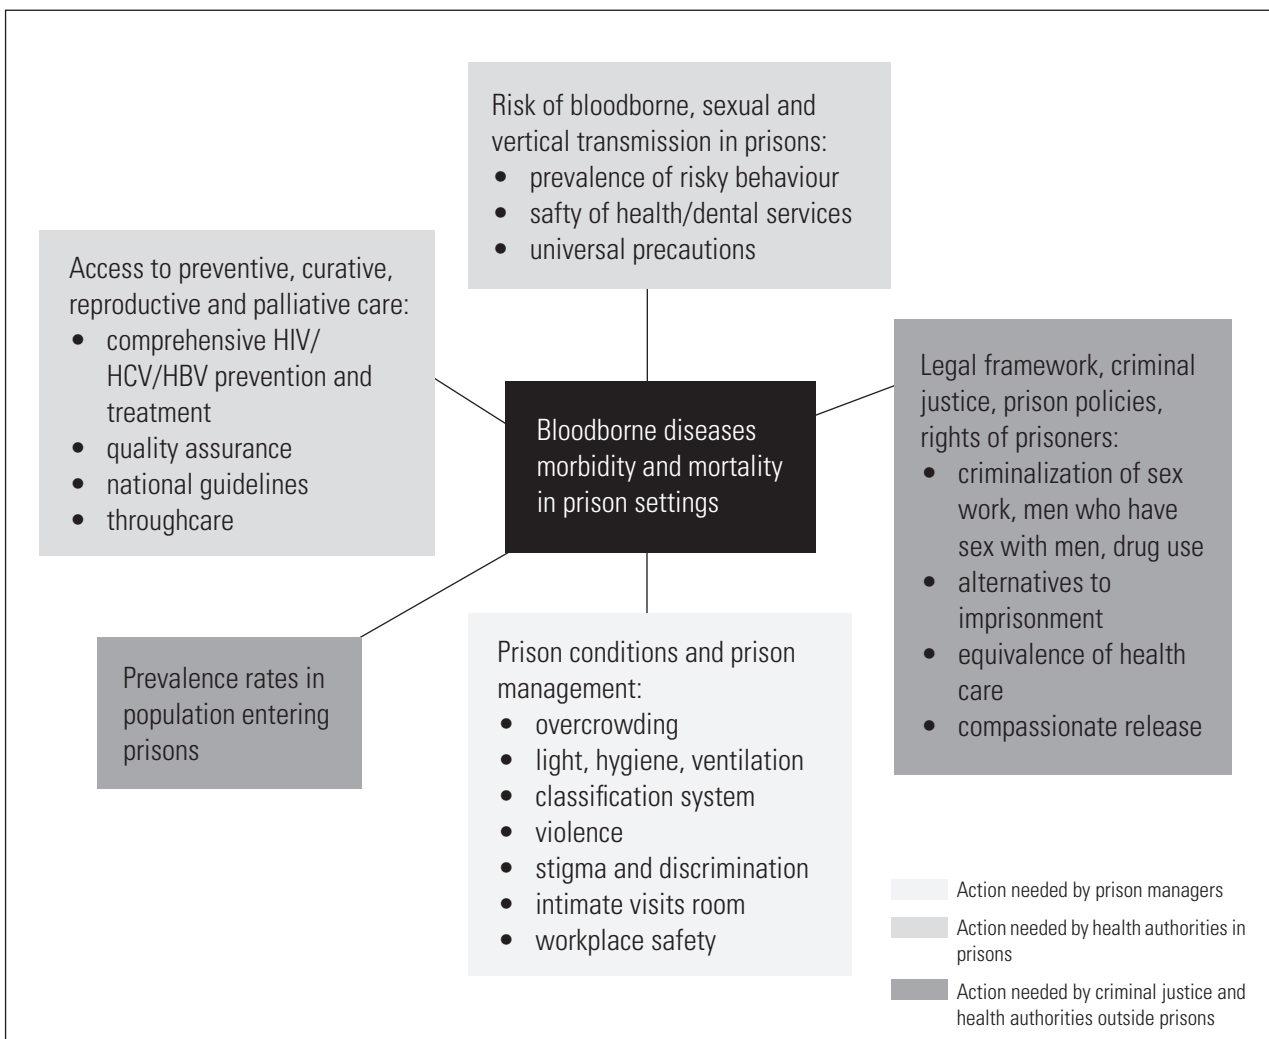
Risk of bloodborne, sexual and vertical transmission in prisons:
- prevalence of risky behaviour
- safty of health/dental services
- universal precautions

Access to preventive, curative, reproductive and palliative care:
- comprehensive HIV/HCV/HBV prevention and treatment
- quality assurance
- national guidelines
- throughcare

Bloodborne diseases morbidity and mortality in prison settings

Legal framework, criminal justice, prison policies, rights of prisoners:
- criminalization of sex work, men who have sex with men, drug use
- alternatives to imprisonment
- equivalence of health care
- compassionate release

Prevalence rates in population entering prisons

Prison conditions and prison management:
- overcrowding
- light, hygiene, ventilation
- classification system
- violence
- stigma and discrimination
- intimate visits room
- workplace safety

Action needed by prison managers

Action needed by health authorities in prisons

Action needed by criminal justice and health authorities outside prisons